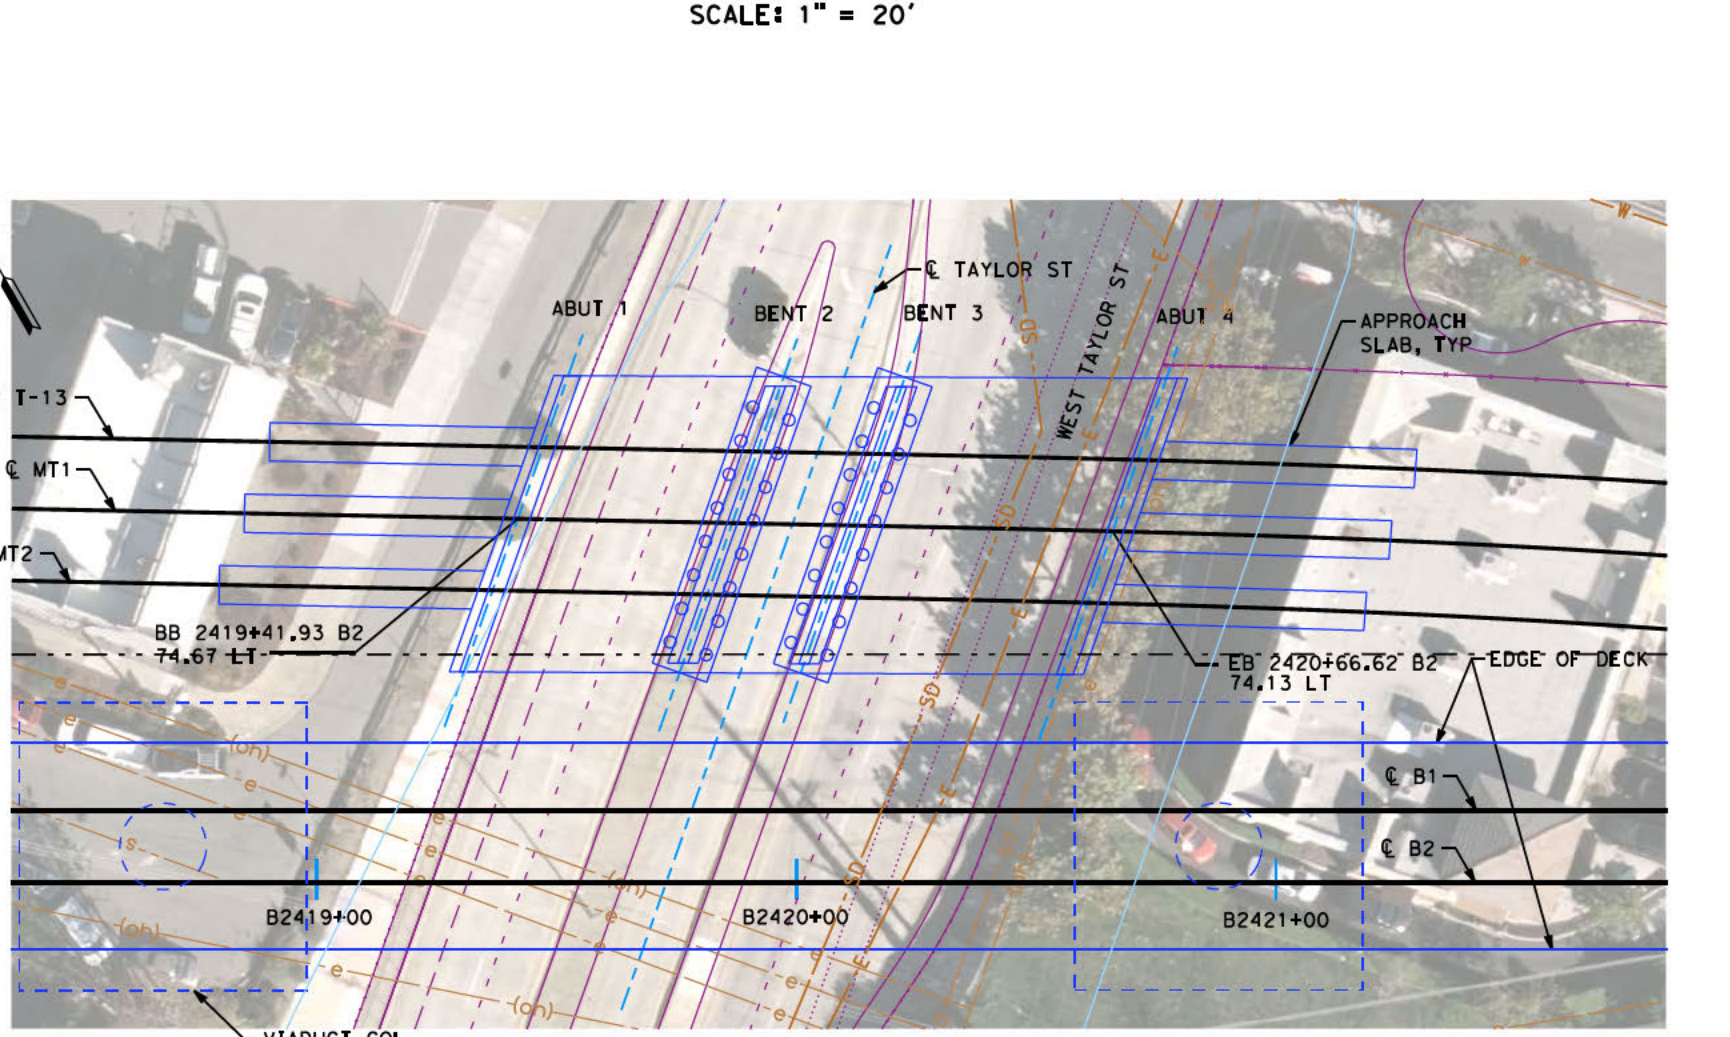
SCALE: 1" = 20'

℄ TAYLOR ST

ABUT 1

BENT 2

BENT 3

WEST TAYLOR ST

ABUT 4

APPROACH SLAB, TYP

T-13

℄ MT1

MT2

BB 2419+41.93 B2
74.67 LT

EB 2420+66.62 B2
74.13 LT

EDGE OF DECK

℄ B1

℄ B2

B2419+00

B2420+00

B2421+00

SD

SD

SD

SD

E

E

E

E

W

(oh)

(oh)

(oh)

(oh)

(oh)

e

e

e

e

e

e

e

e

S

VIADUCT COL